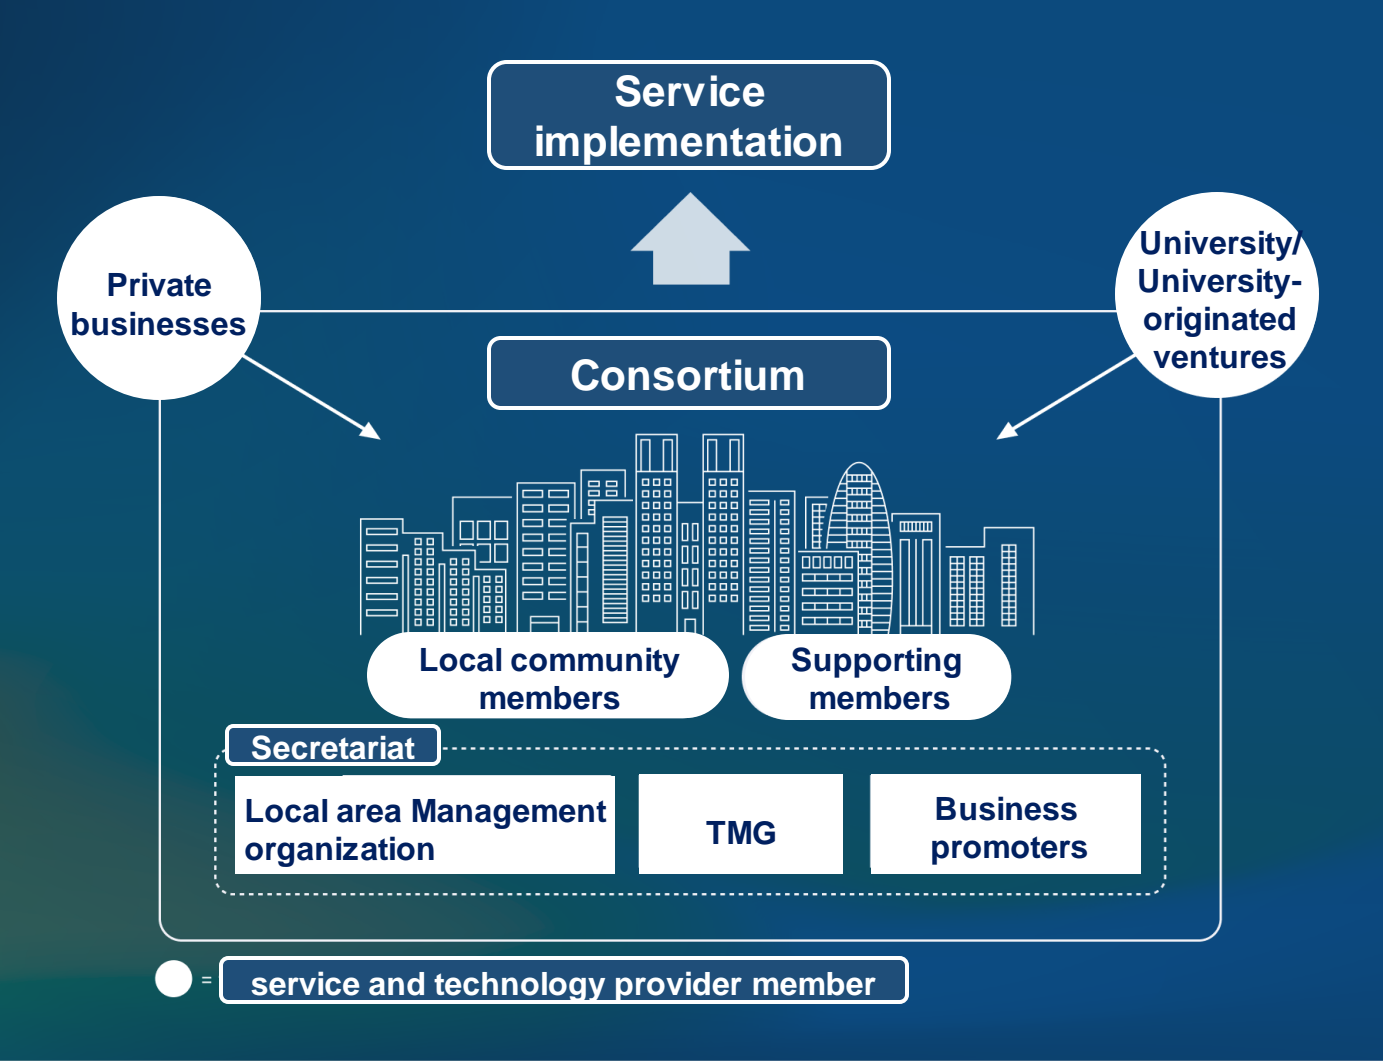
Service implementation

Private businesses

University/ University-originated ventures

Consortium

Local community members

Supporting members

Secretariat

Local area Management organization

TMG

Business promoters

= service and technology provider member